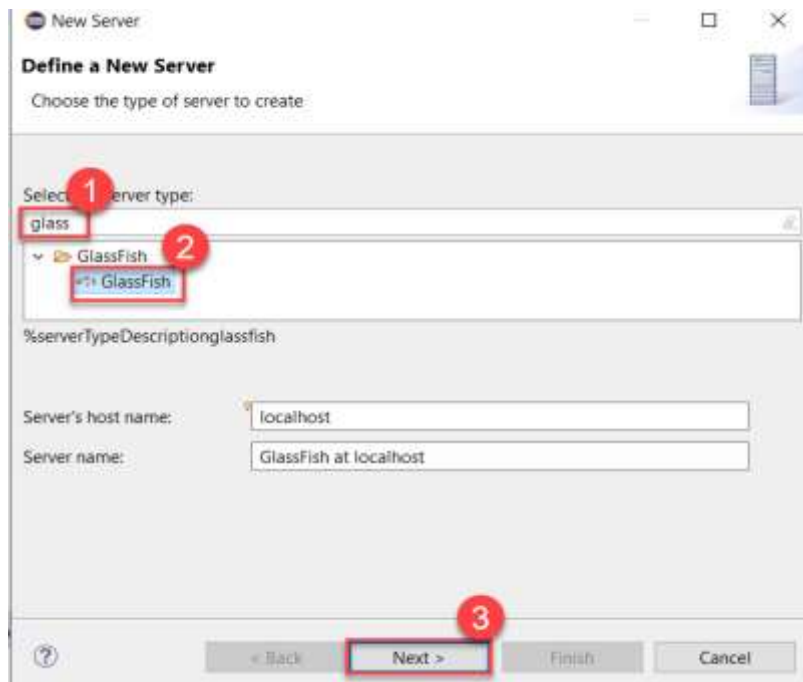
New Server

Define a New Server

Choose the type of server to create

Selec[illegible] 1 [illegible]erver type:

glass

2

GlassFish

GlassFish

%serverTypeDescriptionglassfish

Server's host name: localhost

Server name: GlassFish at localhost

3

?

< Back

Next >

Finish

Cancel